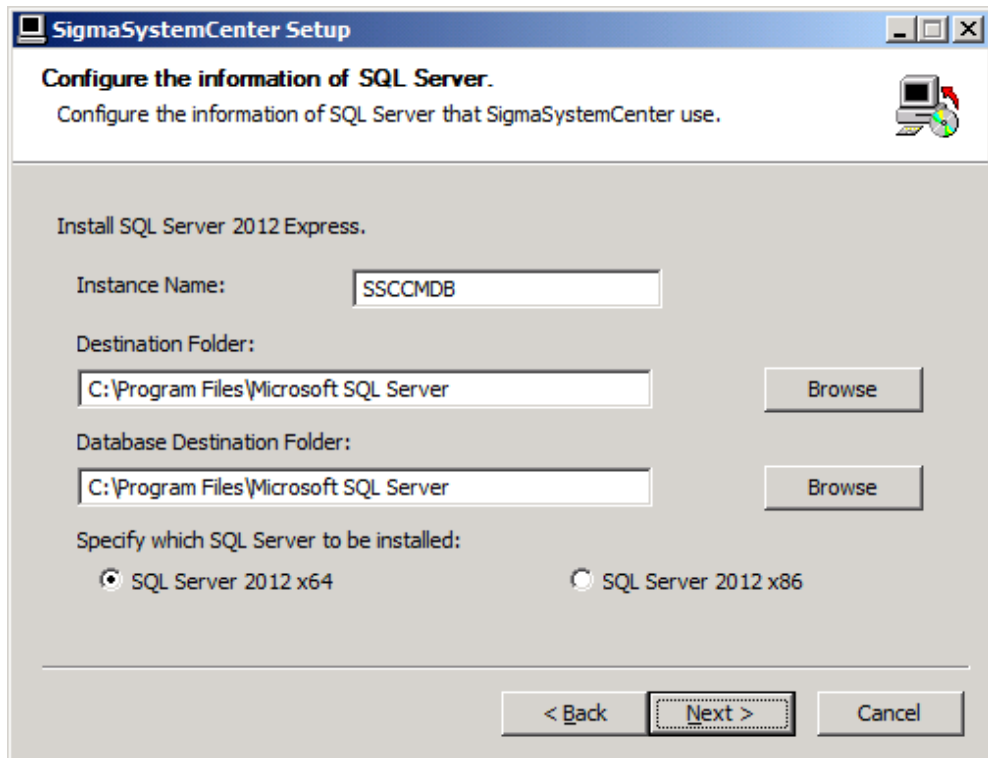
SigmaSystemCenter Setup

Configure the information of SQL Server.

Configure the information of SQL Server that SigmaSystemCenter use.

Install SQL Server 2012 Express.

Instance Name: SSCCMDB

Destination Folder:

C:\Program Files\Microsoft SQL Server

Browse

Database Destination Folder:

C:\Program Files\Microsoft SQL Server

Browse

Specify which SQL Server to be installed:

SQL Server 2012 x64

SQL Server 2012 x86

< Back

Next >

Cancel